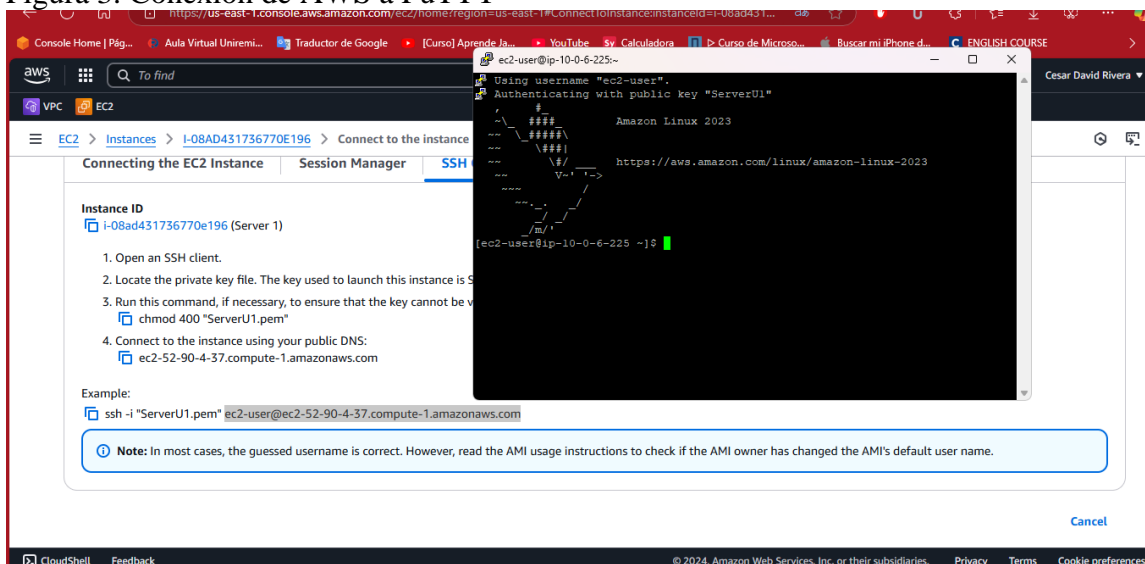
Figura 5. Conexión de AWS a PuTTY

https://us-east-1.console.aws.amazon.com/ec2/home?region=us-east-1#ConnectToInstance:instanceId=i-08ad431...

Console Home | Pág... Aula Virtual Uniremi... Traductor de Google [Curso] Aprende Ja... YouTube Calculadora ▷ Curso de Microso... Buscar mi iPhone d... ENGLISH COURSE

aws To find Cesar David Rivera

VPC EC2

EC2 > Instances > i-08AD431736770E196 > Connect to the instance

Connecting the EC2 Instance Session Manager SSH C

Instance ID
i-08ad431736770e196 (Server 1)

1. Open an SSH client.
2. Locate the private key file. The key used to launch this instance is S
3. Run this command, if necessary, to ensure that the key cannot be v
chmod 400 "ServerU1.pem"
4. Connect to the instance using your public DNS:
ec2-52-90-4-37.compute-1.amazonaws.com

Example:
ssh -i "ServerU1.pem" ec2-user@ec2-52-90-4-37.compute-1.amazonaws.com

Note: In most cases, the guessed username is correct. However, read the AMI usage instructions to check if the AMI owner has changed the AMI's default user name.

Cancel

CloudShell Feedback © 2024, Amazon Web Services, Inc. or their subsidiaries. Privacy Terms Cookie preferences

ec2-user@ip-10-0-6-225:~

Using username "ec2-user".
Authenticating with public key "ServerU1"
, #_
~\_ ####_ Amazon Linux 2023
~~ \_#####\
~~ \###|
~~ \#/ ___ https://aws.amazon.com/linux/amazon-linux-2023
~~ V~' '->
~~~ /
~~._. _/
_/ _/
_/m/'
[ec2-user@ip-10-0-6-225 ~]$